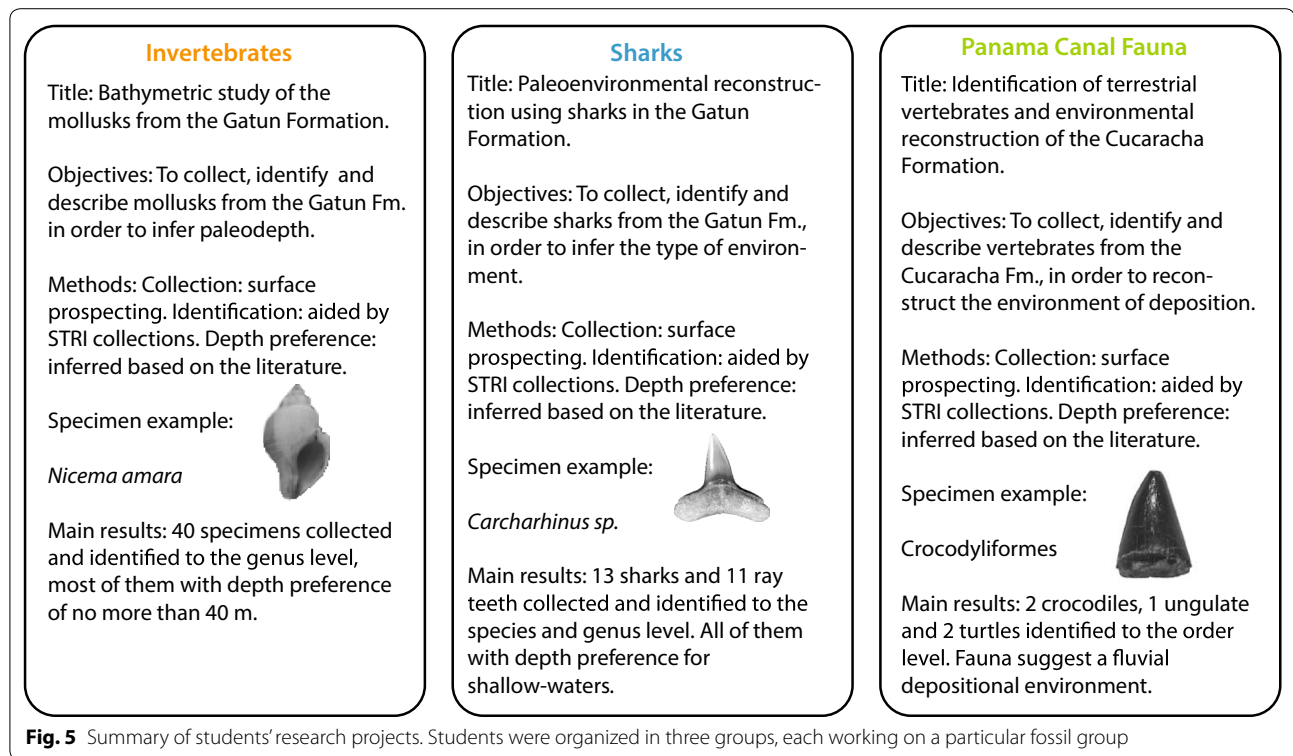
Invertebrates

Title: Bathymetric study of the mollusks from the Gatun Formation.

Objectives: To collect, identify and describe mollusks from the Gatun Fm. in order to infer paleodepth.

Methods: Collection: surface prospecting. Identification: aided by STRI collections. Depth preference: inferred based on the literature.

Specimen example:

*Nicema amara*

Main results: 40 specimens collected and identified to the genus level, most of them with depth preference of no more than 40 m.

Sharks

Title: Paleoenvironmental reconstruction using sharks in the Gatun Formation.

Objectives: To collect, identify and describe sharks from the Gatun Fm., in order to infer the type of environment.

Methods: Collection: surface prospecting. Identification: aided by STRI collections. Depth preference: inferred based on the literature.

Specimen example:

*Carcharhinus sp.*

Main results: 13 sharks and 11 ray teeth collected and identified to the species and genus level. All of them with depth preference for shallow-waters.

Panama Canal Fauna

Title: Identification of terrestrial vertebrates and environmental reconstruction of the Cucaracha Formation.

Objectives: To collect, identify and describe vertebrates from the Cucaracha Fm., in order to reconstruct the environment of deposition.

Methods: Collection: surface prospecting. Identification: aided by STRI collections. Depth preference: inferred based on the literature.

Specimen example:

Crocodyliformes

Main results: 2 crocodiles, 1 ungulate and 2 turtles identified to the order level. Fauna suggest a fluvial depositional environment.

**Fig. 5** Summary of students' research projects. Students were organized in three groups, each working on a particular fossil group